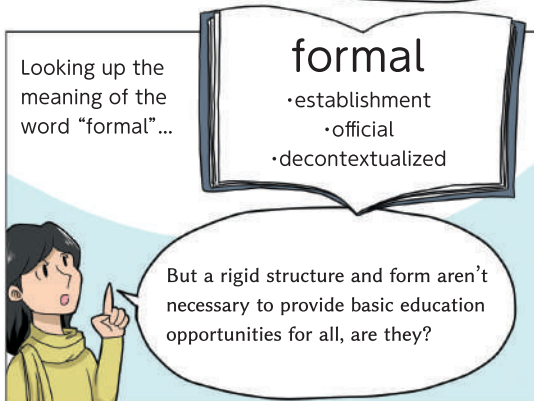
Looking up the meaning of the word "formal"...

formal
・establishment
・official
・decontextualized

But a rigid structure and form aren't necessary to provide basic education opportunities for all, are they?